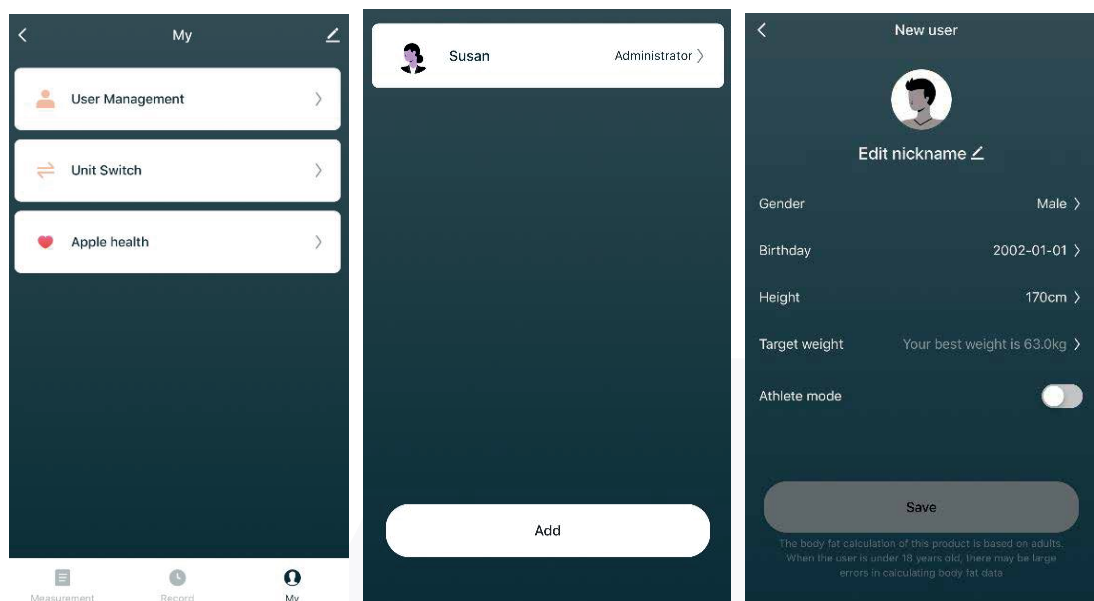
My

User Management

Unit Switch

Apple health

Measurement Record My

Susan Administrator

Add

New user

Edit nickname

Gender Male

Birthday 2002-01-01

Height 170cm

Target weight Your best weight is 63.0kg

Athlete mode

Save

The body fat calculation of this product is based on adults. When the user is under 18 years old, there may be large errors in calculating body fat data